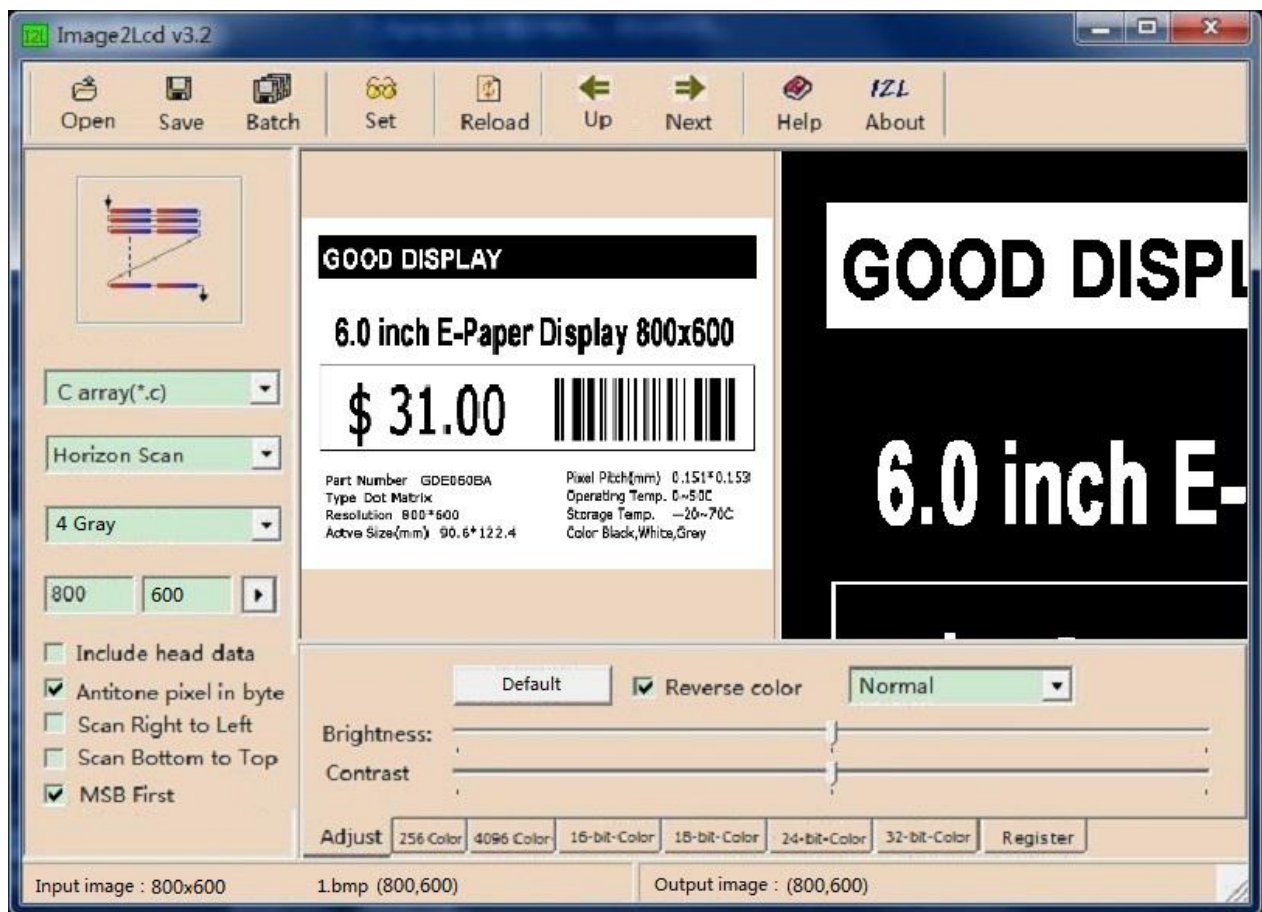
I2L Image2Lcd v3.2

Open Save Batch Set Reload Up Next Help About

IZL

C array(*.c)

Horizon Scan

4 Gray

800 600

Include head data
Antitone pixel in byte
Scan Right to Left
Scan Bottom to Top
MSB First

GOOD DISPLAY

6.0 inch E-Paper Display 800x600

$ 31.00

Part Number GDE060BA
Type Dot Matrix
Resolution 800*600
Actve Size(mm) 90.6*122.4

Pixel Pitch(mm) 0.151*0.153
Operating Temp. 0~50C
Storage Temp. -20~70C
Color Black,White,Grey

GOOD DISPL

6.0 inch E-

Default Reverse color Normal

Brightness:

Contrast

Adjust 256 Color 4096 Color 16-bit-Color 18-bit-Color 24-bit-Color 32-bit-Color Register

Input image : 800x600 1.bmp (800,600) Output image : (800,600)